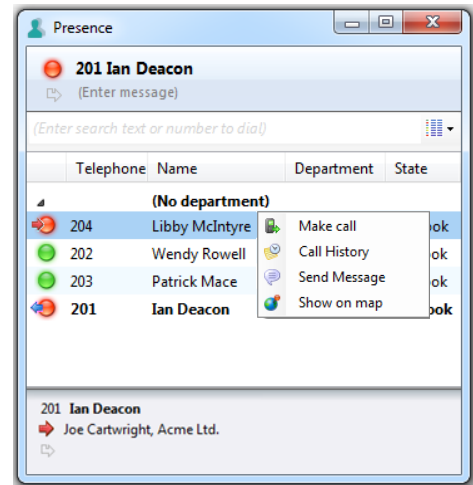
Presence

201 Ian Deacon

(Enter message)

(Enter search text or number to dial)

| | Telephone | Name | Department | State |
|---|---|---|---|---|
| | | (No department) | | |
| | 204 | Libby McIntyre | | ook |
| | 202 | Wendy Rowell | | ok |
| | 203 | Patrick Mace | | ok |
| | 201 | Ian Deacon | | ook |

Make call
Call History
Send Message
Show on map

201 Ian Deacon
Joe Cartwright, Acme Ltd.